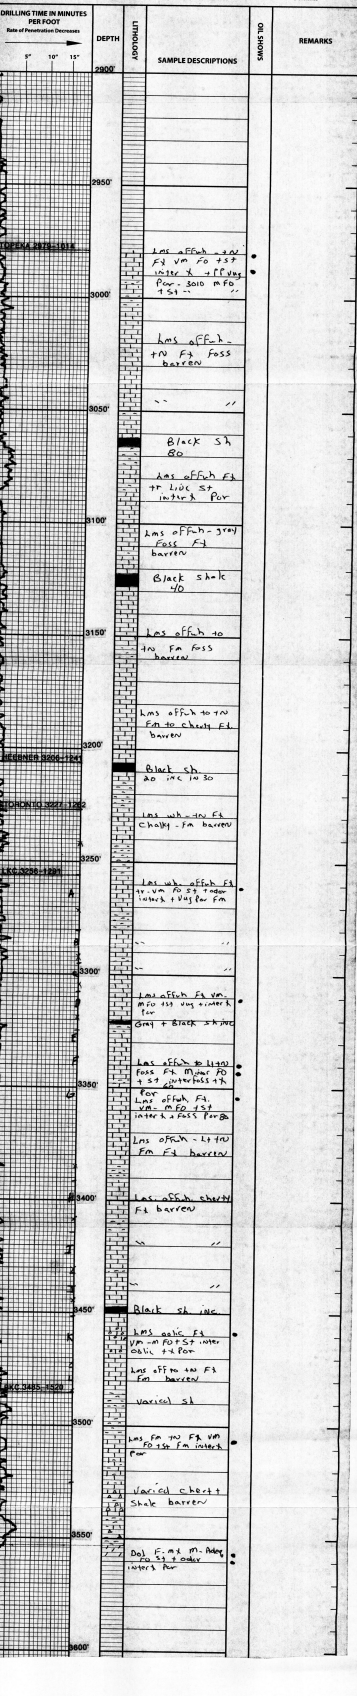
DRILLING TIME IN MINUTES PER FOOT
Rate of Penetration Decreases
5" 10" 15"

DEPTH

LITHOLOGY

SAMPLE DESCRIPTIONS

OIL SHOWS

REMARKS

2900'

2950'

TOPEKA 2979-1014

Lms off wh - tan Fx vm Fo + st inter x + pp vug Por - 3010 m Fo + st -- ''

3000'

Lms off wh - tn Fx Foss barren

3050'

'' ''

Black sh 80

Lms off wh Fx tr Lt Liuc st inter x Por

3100'

Lms off wh - gray Foss Fx barren

Black shale 40

3150'

Lms off wh to tn Fm Foss barren

Lms off wh to tn Fm to cherty Fx barren

3200'

HEEBNER 3206-1241

Black sh 80 inc in 30

TORONTO 3227-1262

Lms wh - tn Fx Chalky - Fm barren

3250'

LKC 3256-1291

Lms wh off wh Fx tr vm Fo st + odor inter x + Vug Por Fm

'' ''

3300'

'' ''

Lms off wh Fx vm m Fo + st vug + inter x Por

Gray + Black sh inc

Lms off wh to Lt tn Foss Fx M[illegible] Fo + st inter Foss + x Por

3350'

Lms off wh Fx vm - m Fo + st inter x + Foss Por

Lms off wh - Lt tn Fm Fx barren

3400'

Lms off wh cherty Fx barren

'' ''

'' ''

3450'

Black sh inc

Lms oolic Fx vm - m Fo + st inter oolic + x Por

Lms off to tn Fx Fm barren

LKC 3485-1520

Varicol sh

3500'

Lms Fm tn Fx vm Fo + st Fm inter x Por

Varicol chert + Shale barren

3550'

Dol F-m x m-Adeq Fo st + odor inter x Por

3600'